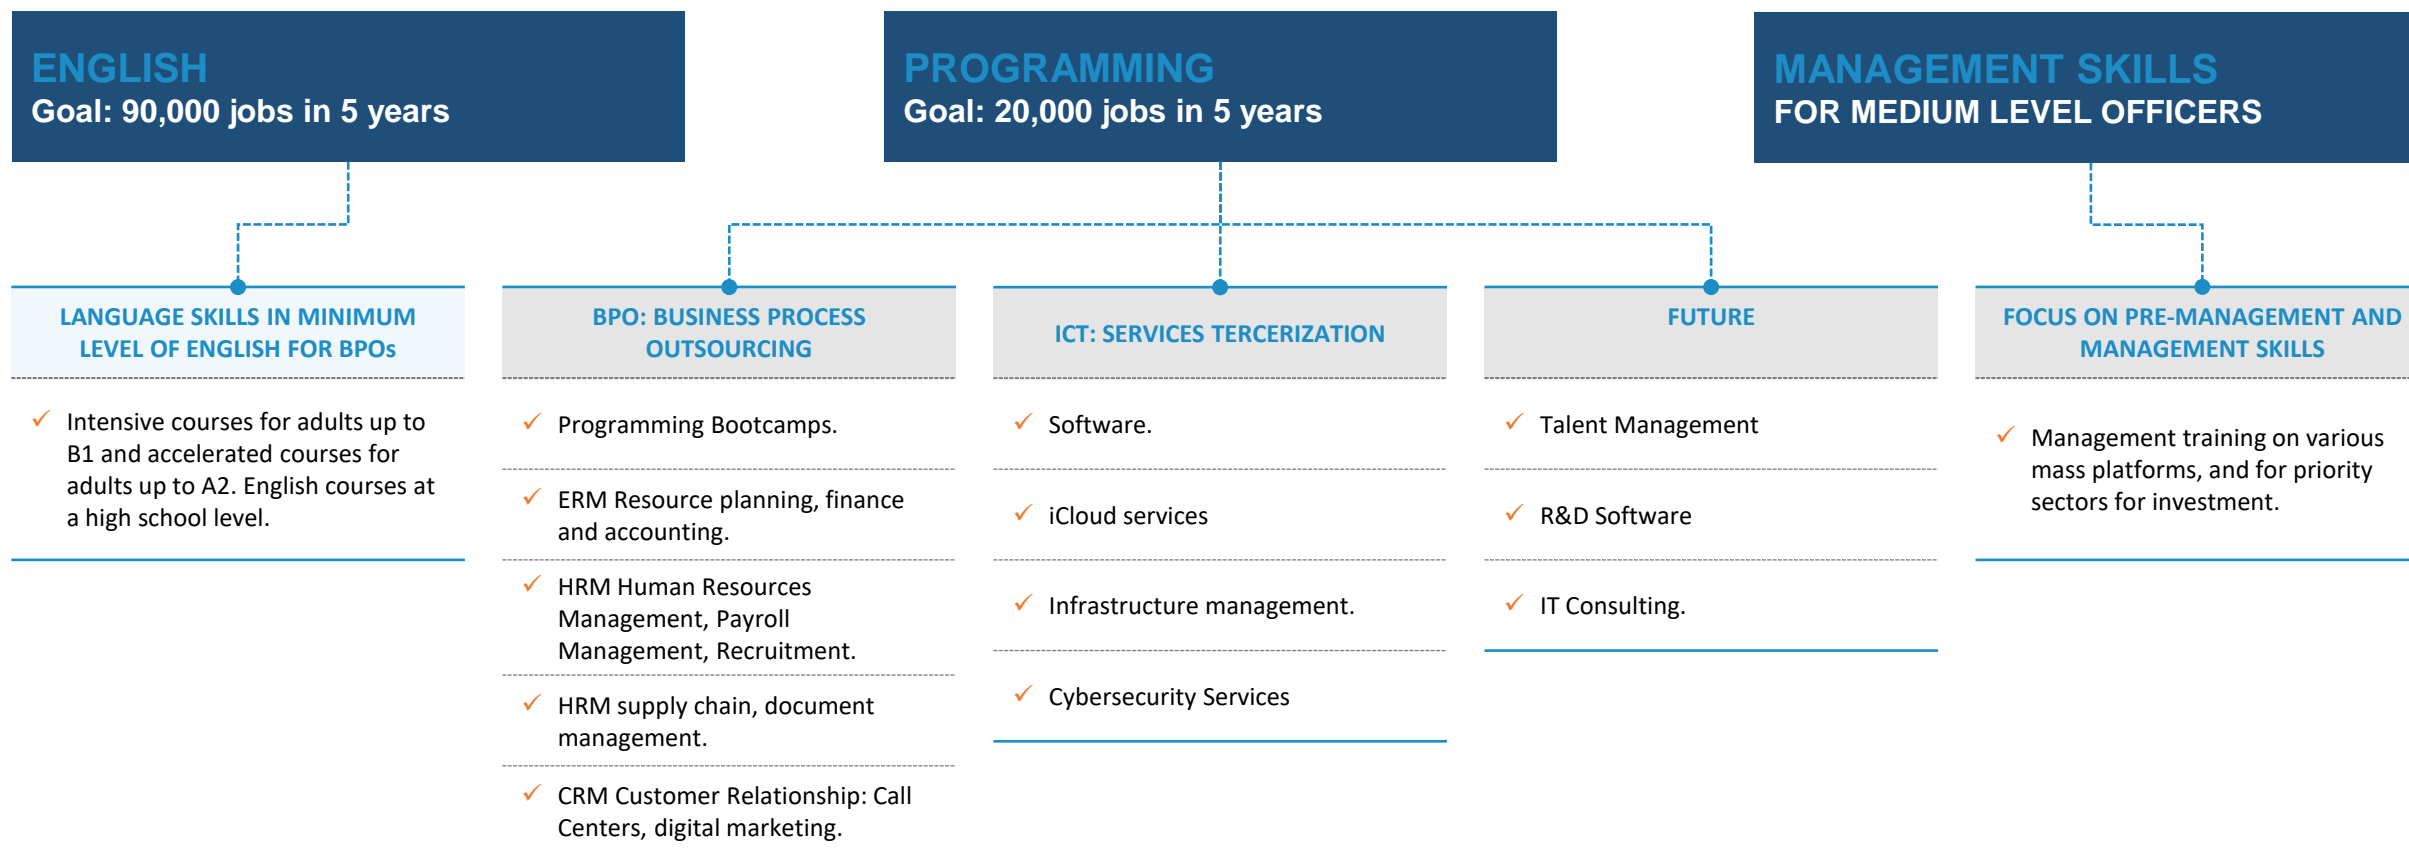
ENGLISH
Goal: 90,000 jobs in 5 years

PROGRAMMING
Goal: 20,000 jobs in 5 years

MANAGEMENT SKILLS
FOR MEDIUM LEVEL OFFICERS

LANGUAGE SKILLS IN MINIMUM LEVEL OF ENGLISH FOR BPOs

✓ Intensive courses for adults up to B1 and accelerated courses for adults up to A2. English courses at a high school level.

BPO: BUSINESS PROCESS OUTSOURCING

✓ Programming Bootcamps.

✓ ERM Resource planning, finance and accounting.

✓ HRM Human Resources Management, Payroll Management, Recruitment.

✓ HRM supply chain, document management.

✓ CRM Customer Relationship: Call Centers, digital marketing.

ICT: SERVICES TERCERIZATION

✓ Software.

✓ iCloud services

✓ Infrastructure management.

✓ Cybersecurity Services

FUTURE

✓ Talent Management

✓ R&D Software

✓ IT Consulting.

FOCUS ON PRE-MANAGEMENT AND MANAGEMENT SKILLS

✓ Management training on various mass platforms, and for priority sectors for investment.